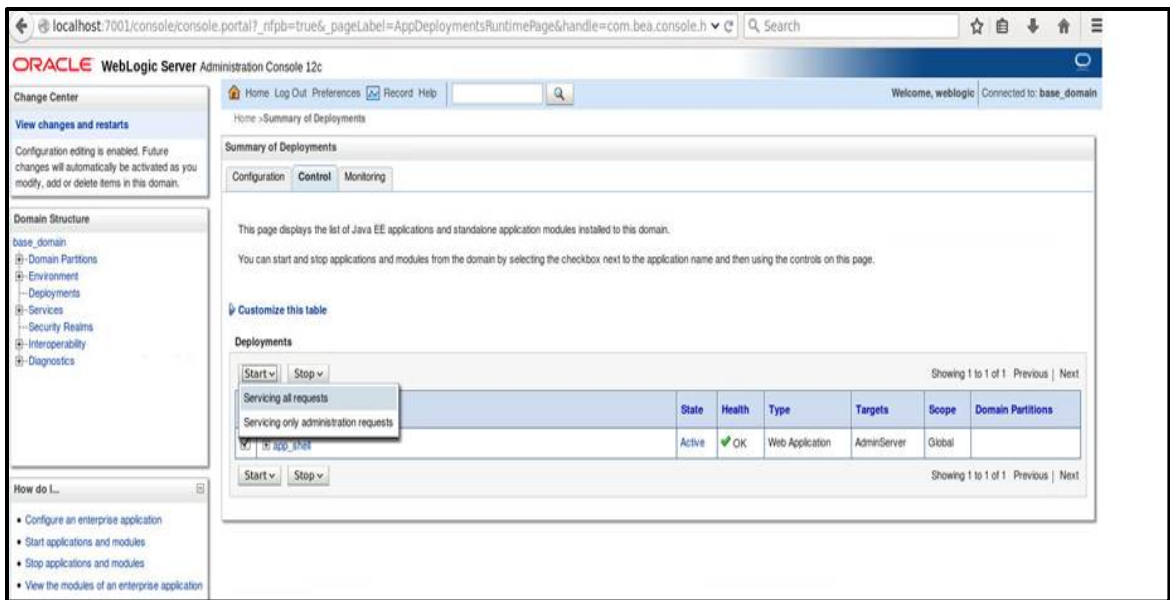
localhost:7001/console/console.portal?_nfpb=true&_pageLabel=AppDeploymentsRuntimePage&handle=com.bea.console.h

Search

ORACLE WebLogic Server Administration Console 12c

Change Center

View changes and restarts

Configuration editing is enabled. Future changes will automatically be activated as you modify, add or delete items in this domain.

Domain Structure

base_domain
Domain Partitions
Environment
Deployments
Services
Security Realms
Interoperability
Diagnostics

How do I...

• Configure an enterprise application
• Start applications and modules
• Stop applications and modules
• View the modules of an enterprise application

Home Log Out Preferences Record Help

Welcome, weblogic Connected to: base_domain

Home >Summary of Deployments

Summary of Deployments

Configuration Control Monitoring

This page displays the list of Java EE applications and standalone application modules installed to this domain.

You can start and stop applications and modules from the domain by selecting the checkbox next to the application name and then using the controls on this page.

Customize this table

Deployments

Start Stop

Servicing all requests
Servicing only administration requests

Showing 1 to 1 of 1 Previous | Next

| | State | Health | Type | Targets | Scope | Domain Partitions |
|---|---|---|---|---|---|---|
| app_shell | Active | OK | Web Application | AdminServer | Global | |

Start Stop

Showing 1 to 1 of 1 Previous | Next